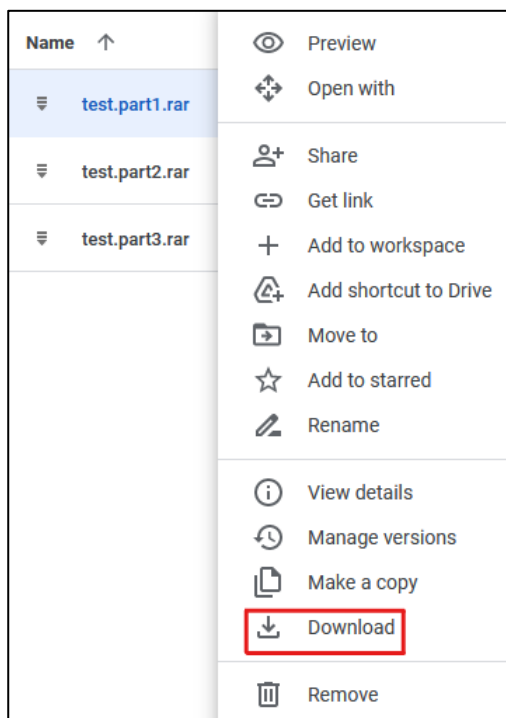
Name ↑

test.part1.rar

test.part2.rar

test.part3.rar

Preview
Open with

Share
Get link
Add to workspace
Add shortcut to Drive
Move to
Add to starred
Rename

View details
Manage versions
Make a copy
Download

Remove